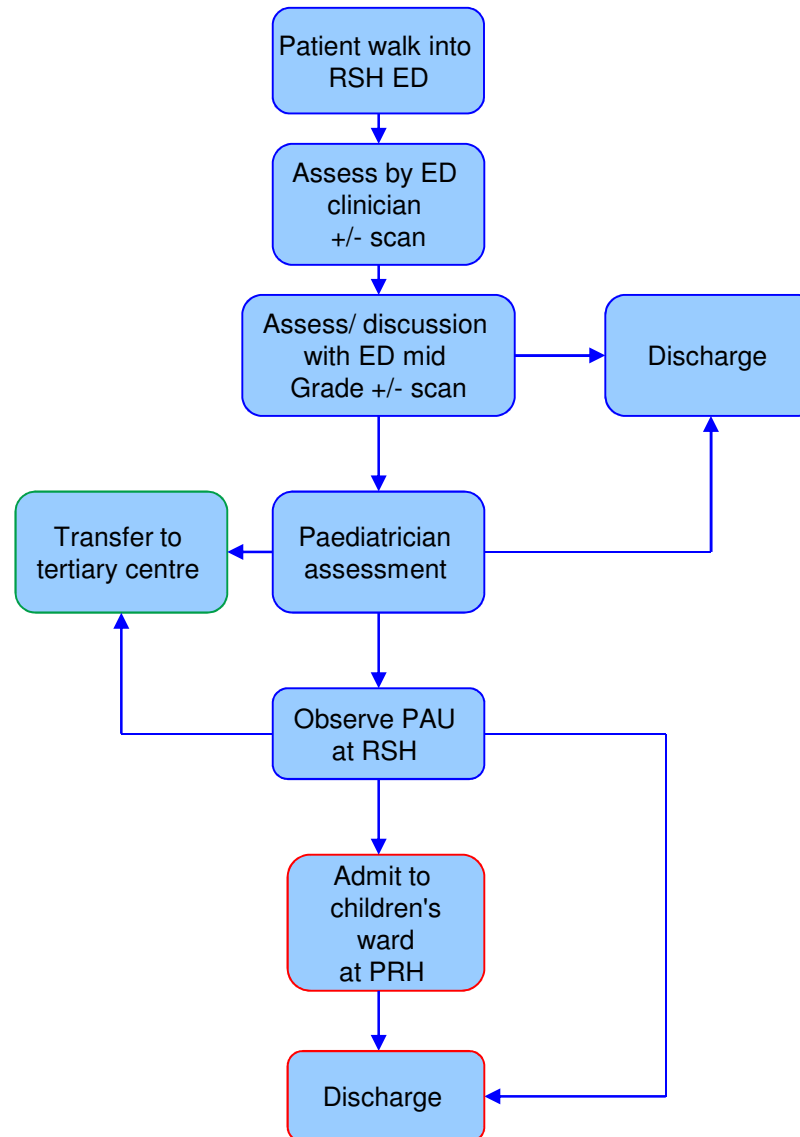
Patient walk into RSH ED

Assess by ED clinician +/- scan

Assess/ discussion with ED mid Grade +/- scan

Discharge

Transfer to tertiary centre

Paediatrician assessment

Observe PAU at RSH

Admit to children's ward at PRH

Discharge